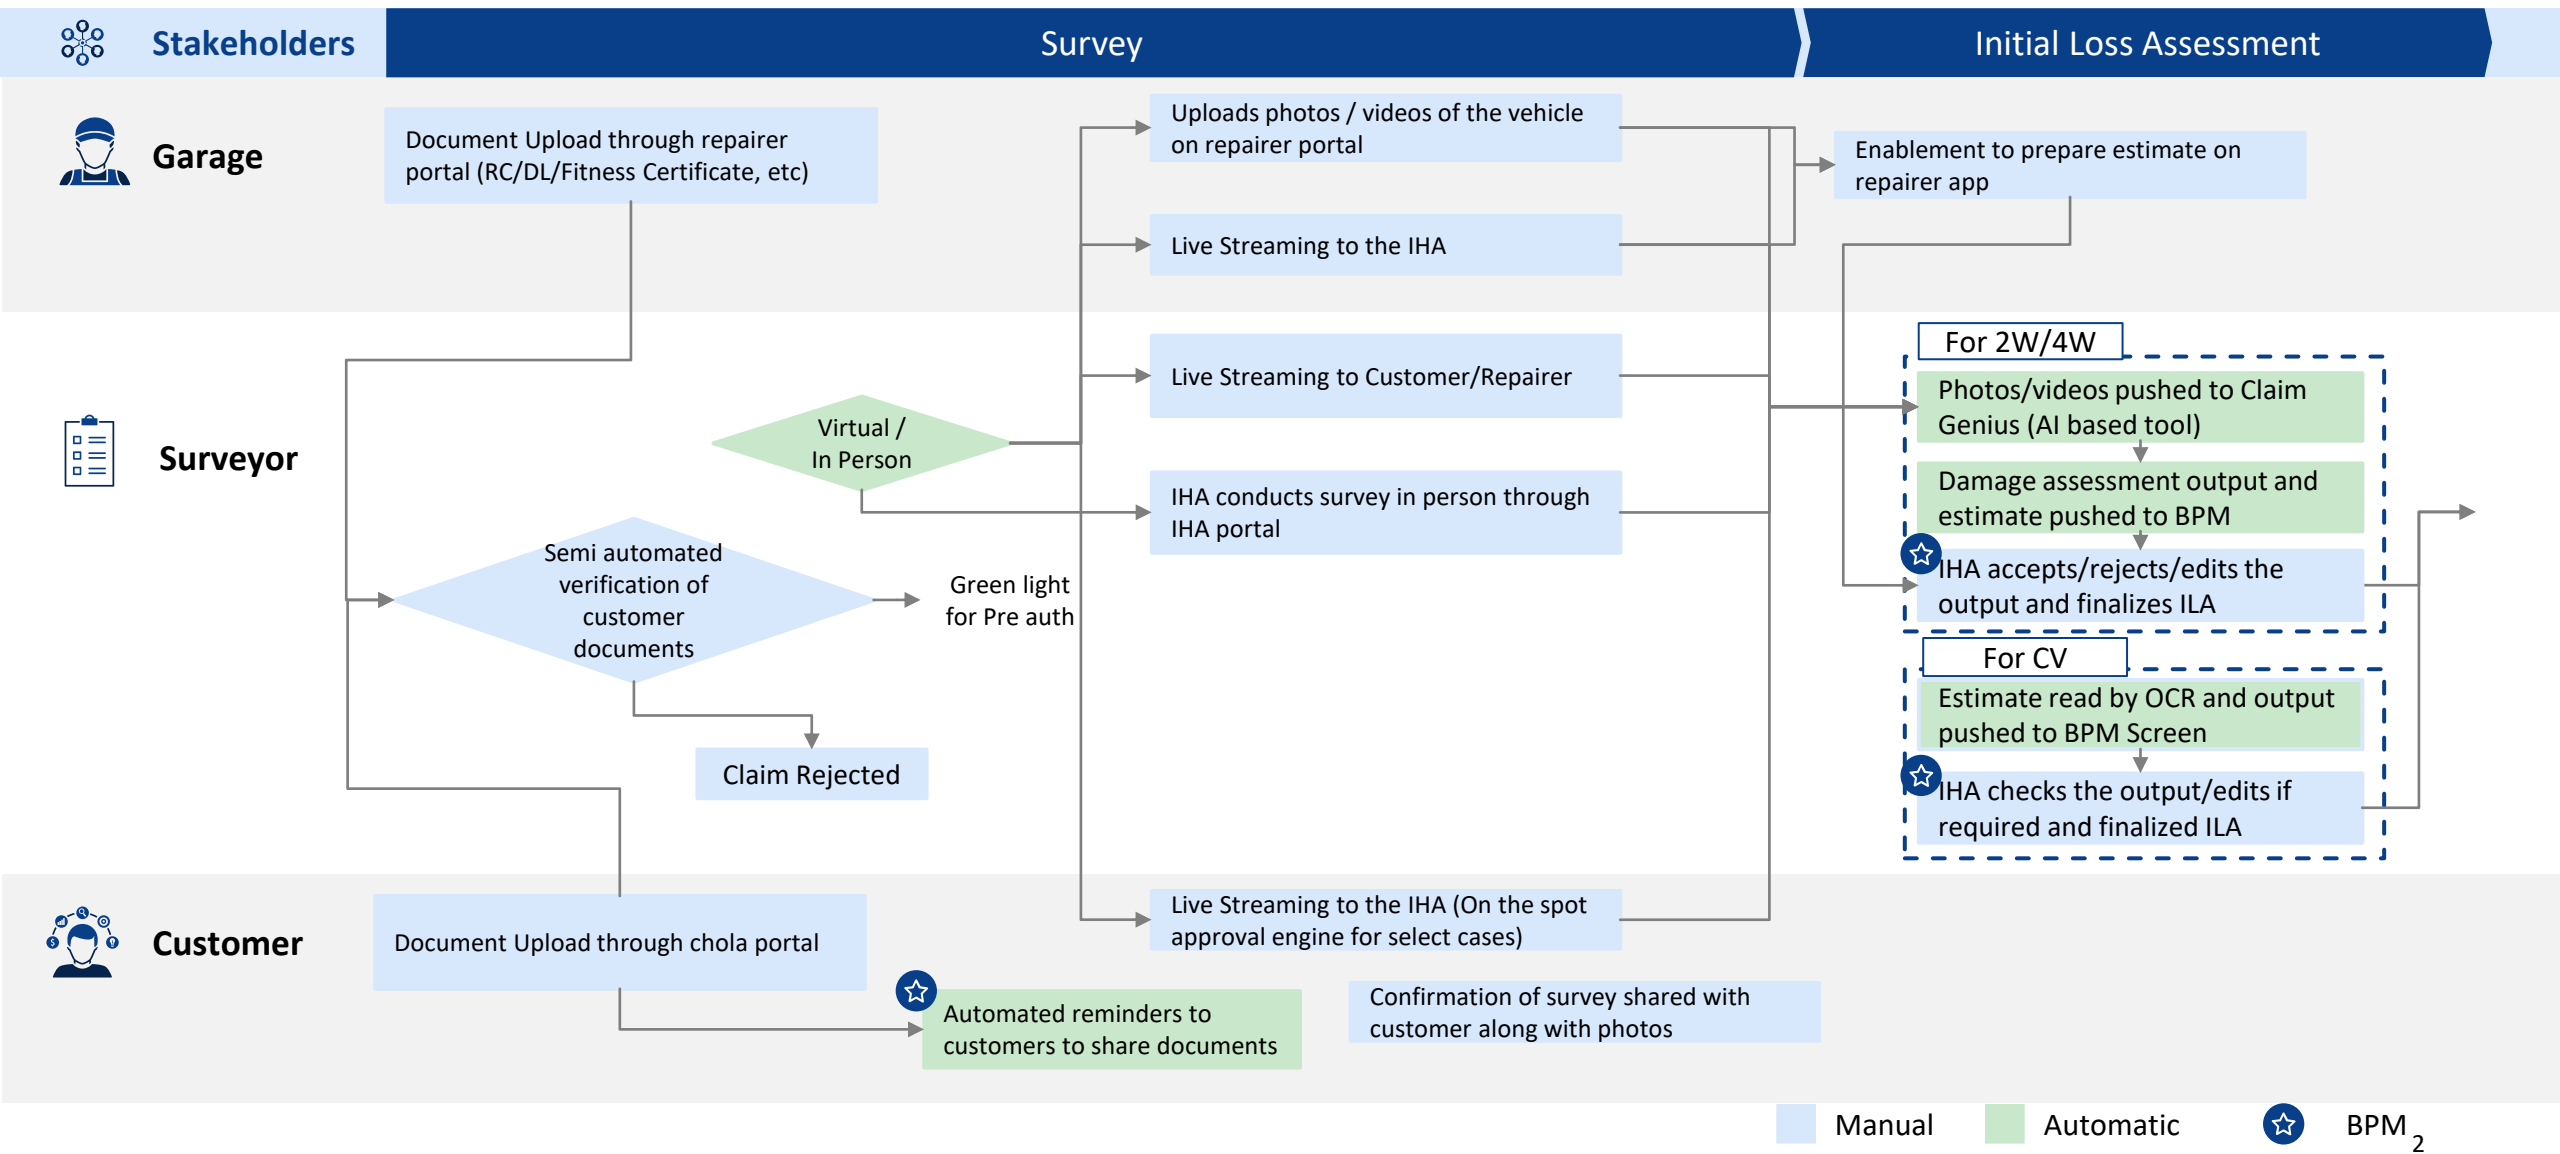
Stakeholders

Survey

Initial Loss Assessment

Garage

Document Upload through repairer portal (RC/DL/Fitness Certificate, etc)

Uploads photos / videos of the vehicle on repairer portal

Live Streaming to the IHA

Enablement to prepare estimate on repairer app

Surveyor

Live Streaming to Customer/Repairer

Virtual / In Person

IHA conducts survey in person through IHA portal

Semi automated verification of customer documents

Green light for Pre auth

Claim Rejected

For 2W/4W

Photos/videos pushed to Claim Genius (AI based tool)

Damage assessment output and estimate pushed to BPM

IHA accepts/rejects/edits the output and finalizes ILA

For CV

Estimate read by OCR and output pushed to BPM Screen

IHA checks the output/edits if required and finalized ILA

Customer

Document Upload through chola portal

Live Streaming to the IHA (On the spot approval engine for select cases)

Automated reminders to customers to share documents

Confirmation of survey shared with customer along with photos

Manual

Automatic

BPM

2